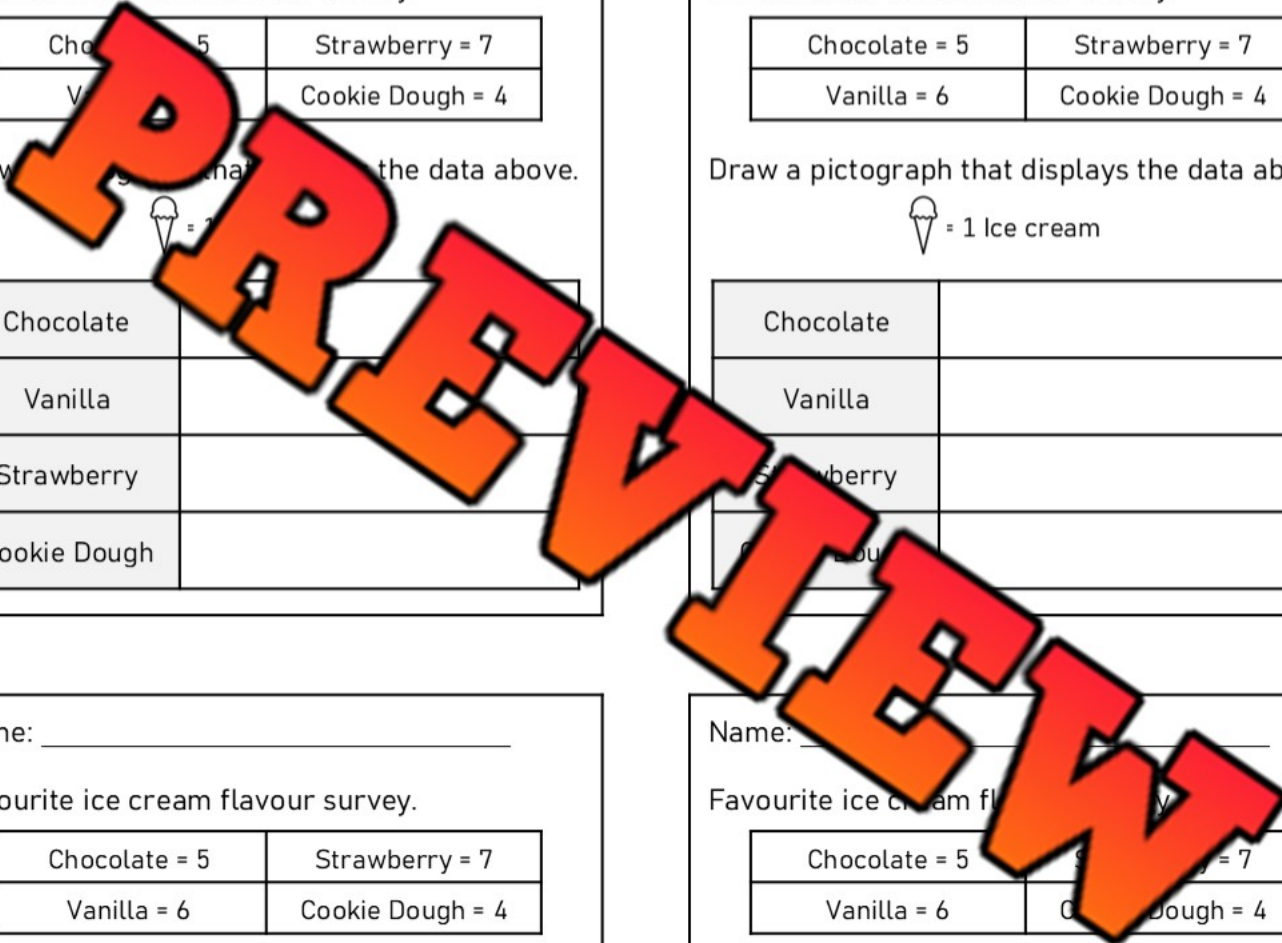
| Cho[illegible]5 | Strawberry = 7 |
|---|---|
| V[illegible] | Cookie Dough = 4 |

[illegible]w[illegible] that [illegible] the data above.

= 1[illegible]

| Chocolate | |
|---|---|
| Vanilla | |
| Strawberry | |
| ookie Dough | |

PREVIEW

| Chocolate = 5 | Strawberry = 7 |
|---|---|
| Vanilla = 6 | Cookie Dough = 4 |

Draw a pictograph that displays the data ab

= 1 Ice cream

| Chocolate | |
|---|---|
| Vanilla | |
| S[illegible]wberry | |
| C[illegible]Dou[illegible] | |

ne: ______________________________

ourite ice cream flavour survey.

| Chocolate = 5 | Strawberry = 7 |
|---|---|
| Vanilla = 6 | Cookie Dough = 4 |

Name: ______________________________

Favourite ice c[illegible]am fl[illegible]y.

| Chocolate = 5 | S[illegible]= 7 |
|---|---|
| Vanilla = 6 | C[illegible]ough = 4 |